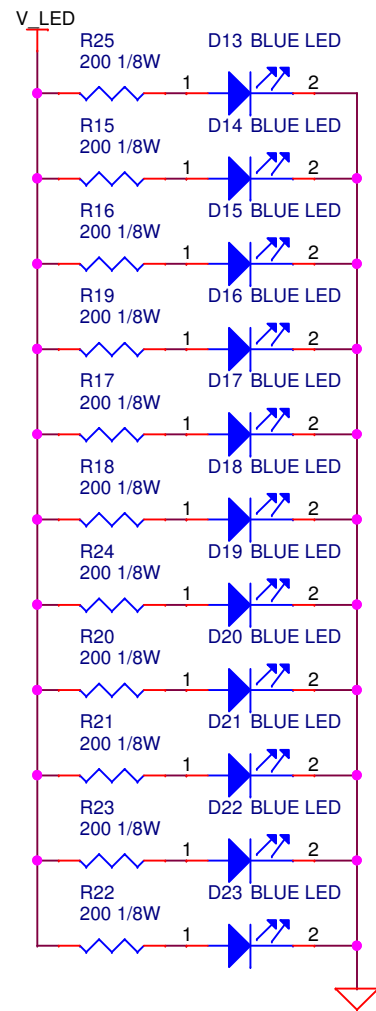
V_LED

R25
200 1/8W
1
D13 BLUE LED
2

R15
200 1/8W
1
D14 BLUE LED
2

R16
200 1/8W
1
D15 BLUE LED
2

R19
200 1/8W
1
D16 BLUE LED
2

R17
200 1/8W
1
D17 BLUE LED
2

R18
200 1/8W
1
D18 BLUE LED
2

R24
200 1/8W
1
D19 BLUE LED
2

R20
200 1/8W
1
D20 BLUE LED
2

R21
200 1/8W
1
D21 BLUE LED
2

R23
200 1/8W
1
D22 BLUE LED
2

R22
200 1/8W
1
D23 BLUE LED
2